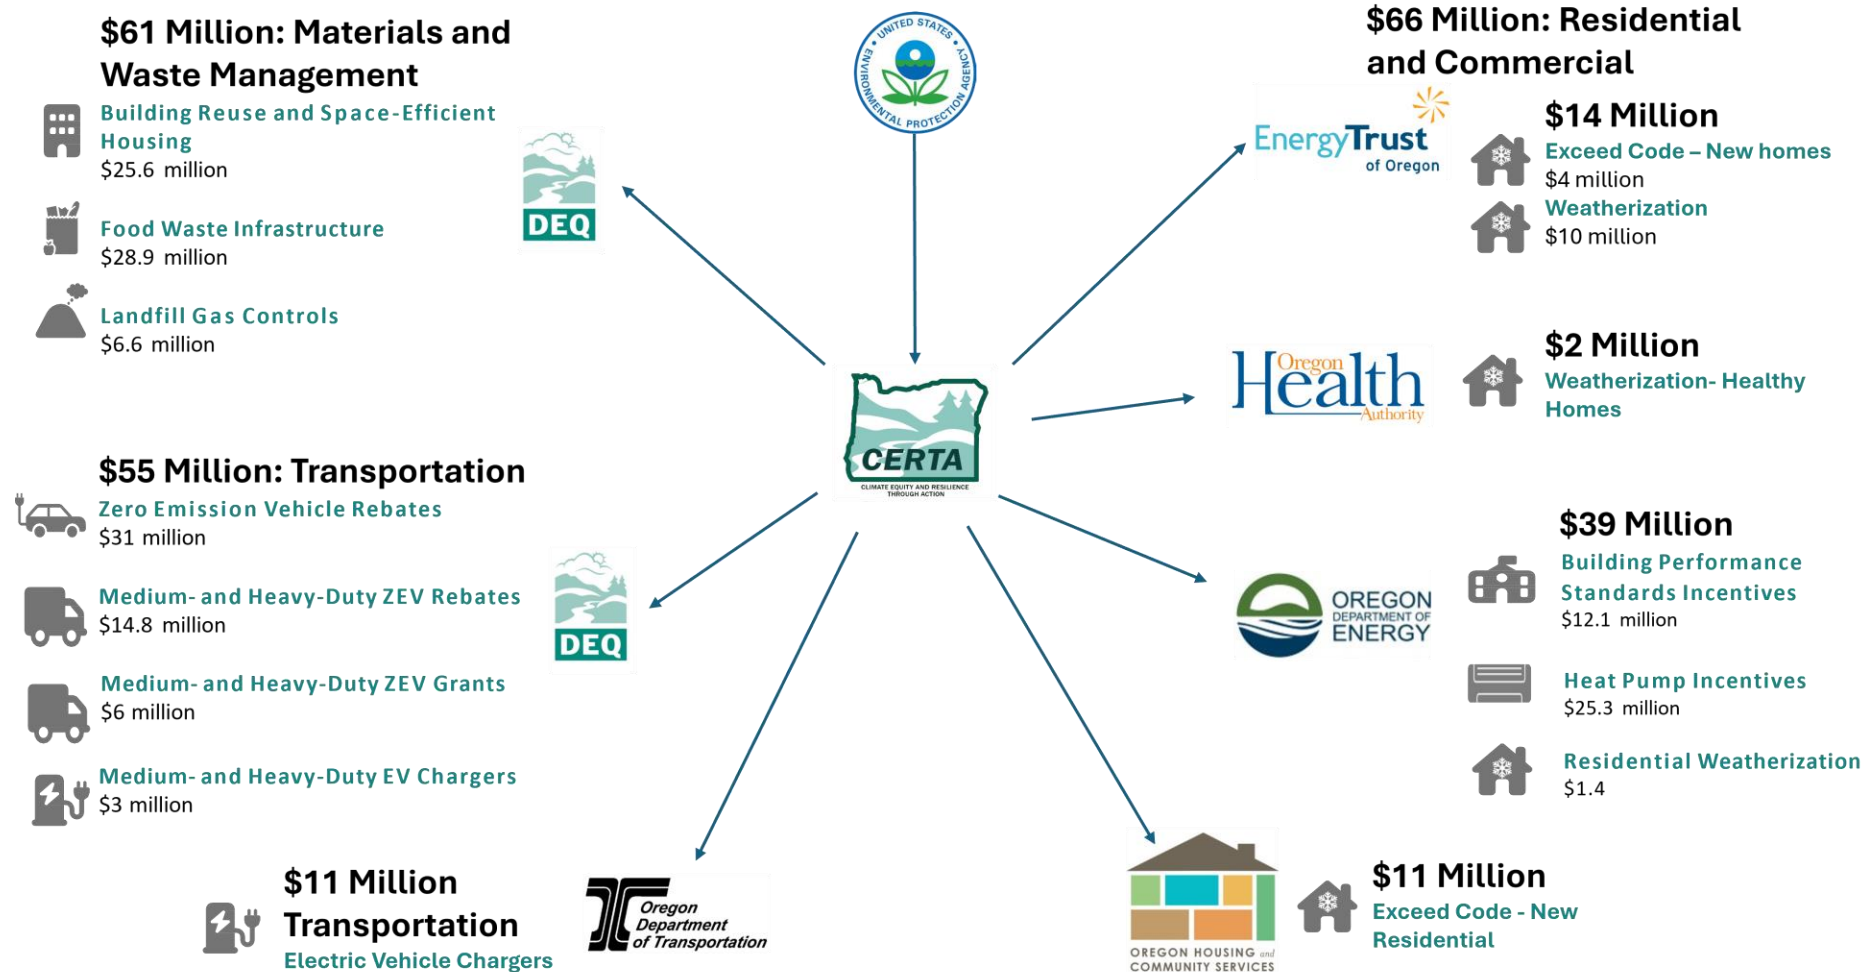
$61 Million: Materials and Waste Management

Building Reuse and Space-Efficient Housing
$25.6 million

Food Waste Infrastructure
$28.9 million

Landfill Gas Controls
$6.6 million

DEQ

UNITED STATES ENVIRONMENTAL PROTECTION AGENCY

$66 Million: Residential and Commercial

EnergyTrust of Oregon

$14 Million
Exceed Code – New homes
$4 million
Weatherization
$10 million

Oregon Health Authority

$2 Million
Weatherization- Healthy Homes

CERTA
CLIMATE EQUITY AND RESILIENCE THROUGH ACTION

$55 Million: Transportation

Zero Emission Vehicle Rebates
$31 million

Medium- and Heavy-Duty ZEV Rebates
$14.8 million

Medium- and Heavy-Duty ZEV Grants
$6 million

Medium- and Heavy-Duty EV Chargers
$3 million

DEQ

OREGON DEPARTMENT OF ENERGY

$39 Million
Building Performance Standards Incentives
$12.1 million

Heat Pump Incentives
$25.3 million

Residential Weatherization
$1.4

$11 Million Transportation
Electric Vehicle Chargers

Oregon Department of Transportation

OREGON HOUSING and COMMUNITY SERVICES

$11 Million
Exceed Code - New Residential